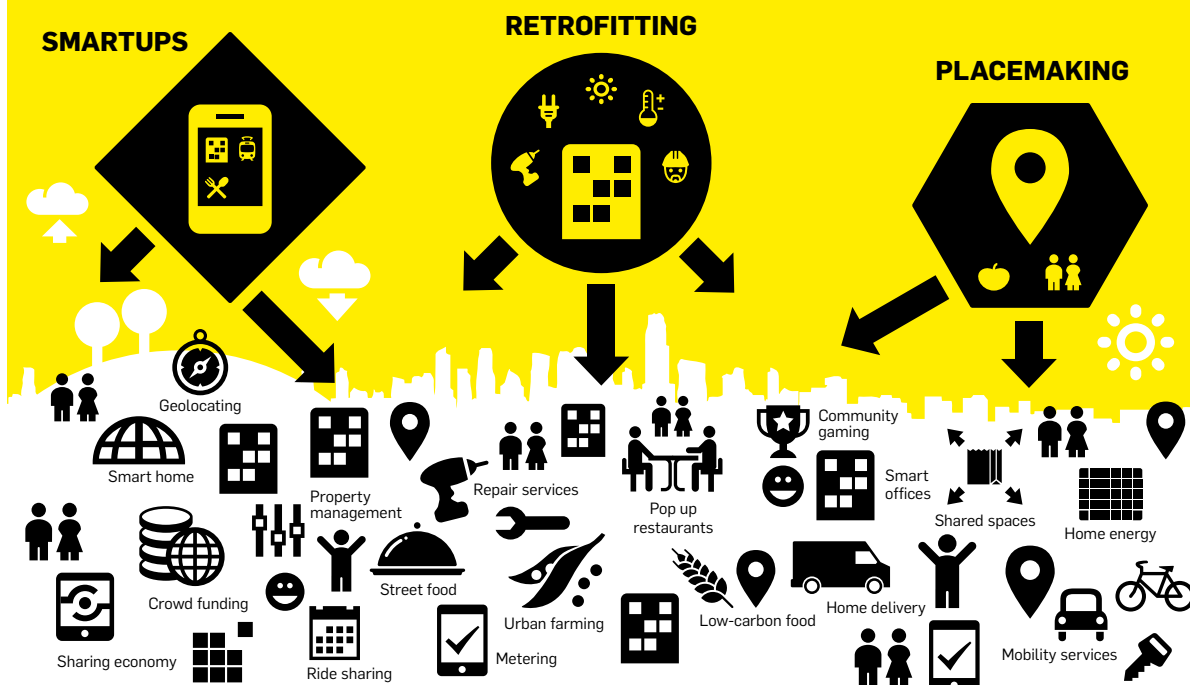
SMARTUPS

RETROFITTING

PLACEMAKING

Geolocating

Smart home

Property management

Repair services

Pop up restaurants

Community gaming

Smart offices

Shared spaces

Home energy

Crowd funding

Street food

Urban farming

Low-carbon food

Home delivery

Mobility services

Sharing economy

Ride sharing

Metering